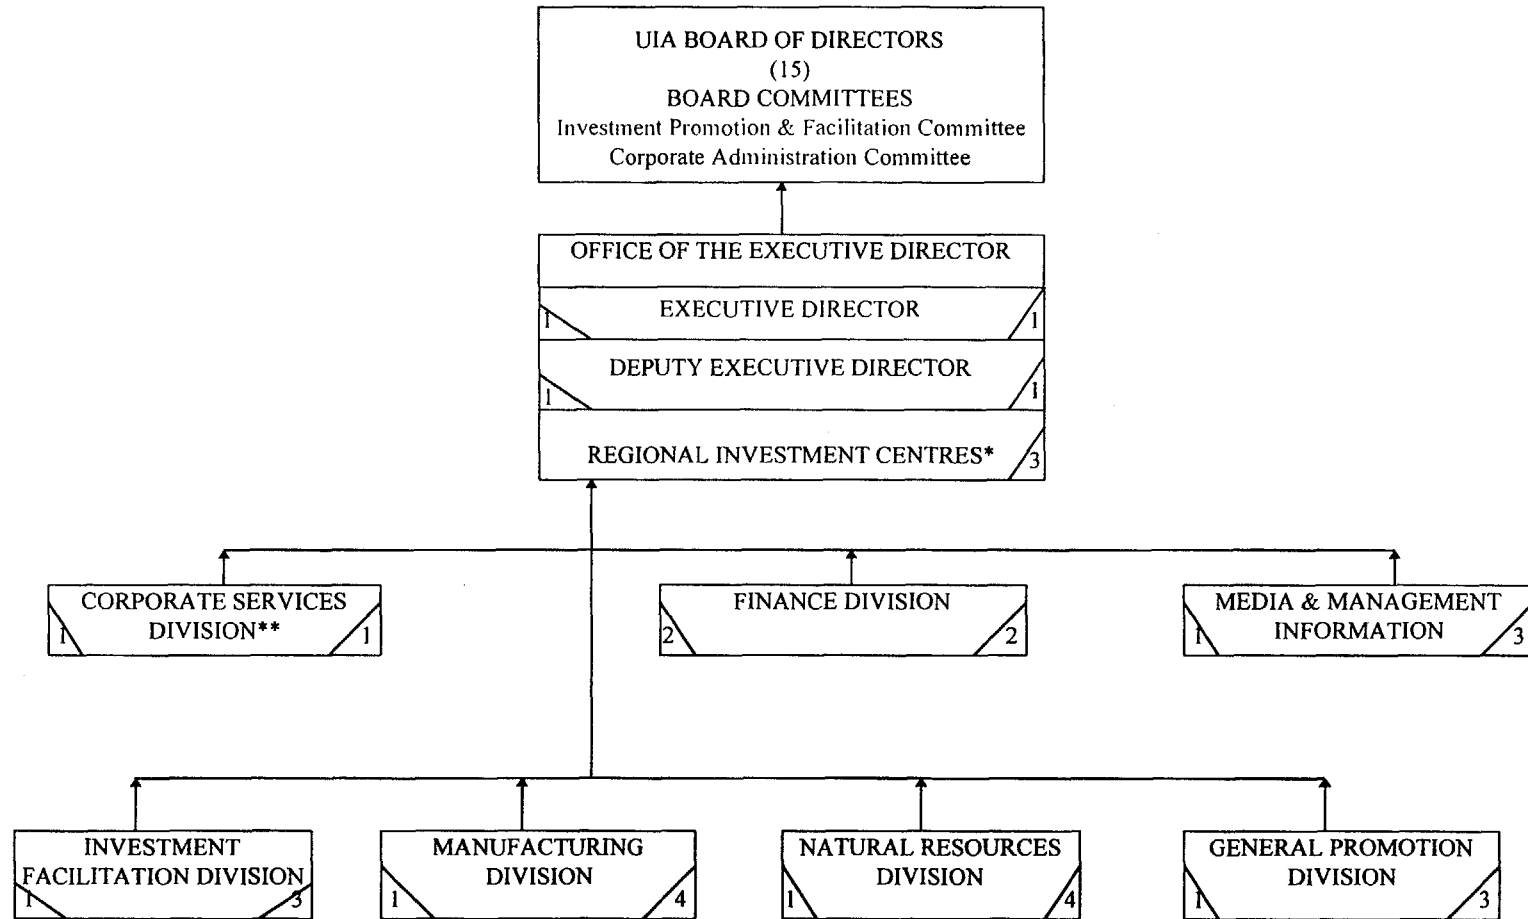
UIA BOARD OF DIRECTORS
(15)
BOARD COMMITTEES
Investment Promotion & Facilitation Committee
Corporate Administration Committee

OFFICE OF THE EXECUTIVE DIRECTOR

1 EXECUTIVE DIRECTOR 1

1 DEPUTY EXECUTIVE DIRECTOR 1

REGIONAL INVESTMENT CENTRES* 3

1 CORPORATE SERVICES DIVISION** 1

2 FINANCE DIVISION 2

1 MEDIA & MANAGEMENT INFORMATION 3

1 INVESTMENT FACILITATION DIVISION 3

1 MANUFACTURING DIVISION 4

1 NATURAL RESOURCES DIVISION 4

1 GENERAL PROMOTION DIVISION 3